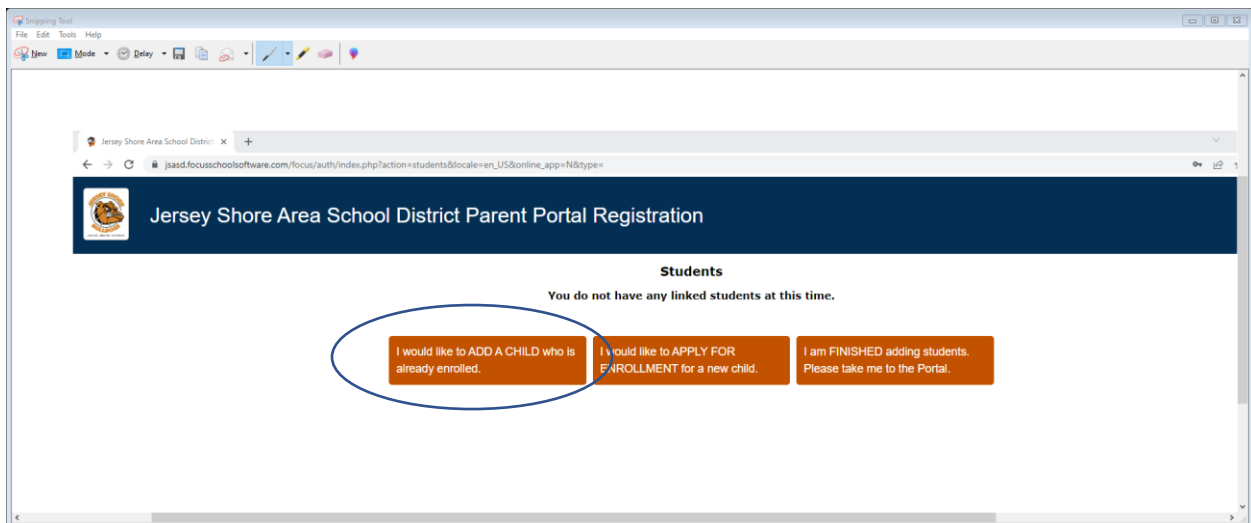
Snipping Tool
File Edit Tools Help
New Mode Delay

Jersey Shore Area School District ×
+
jsasd.focusschoolsoftware.com/focus/auth/index.php?action=students&locale=en_US&online_app=N&type=

Jersey Shore Area School District Parent Portal Registration

Students

You do not have any linked students at this time.

I would like to ADD A CHILD who is already enrolled.

I would like to APPLY FOR ENROLLMENT for a new child.

I am FINISHED adding students. Please take me to the Portal.